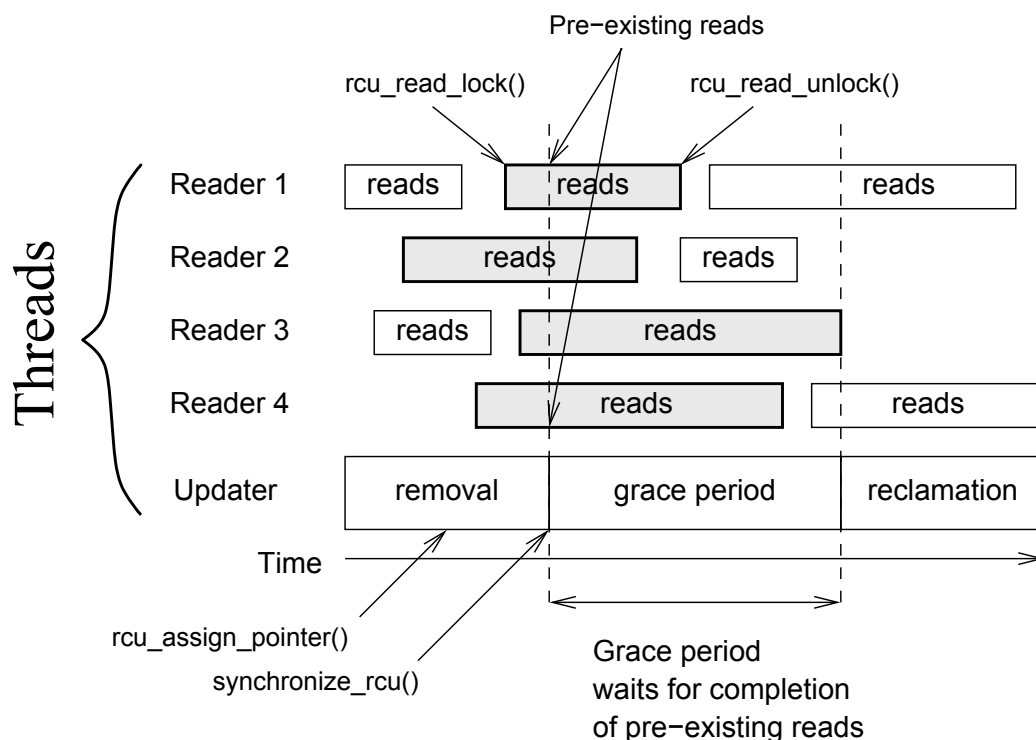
Pre−existing reads

rcu_read_lock()

rcu_read_unlock()

Threads

Reader 1 reads reads reads

Reader 2 reads reads

Reader 3 reads reads

Reader 4 reads reads

Updater removal grace period reclamation

Time

rcu_assign_pointer()

synchronize_rcu()

Grace period waits for completion of pre−existing reads